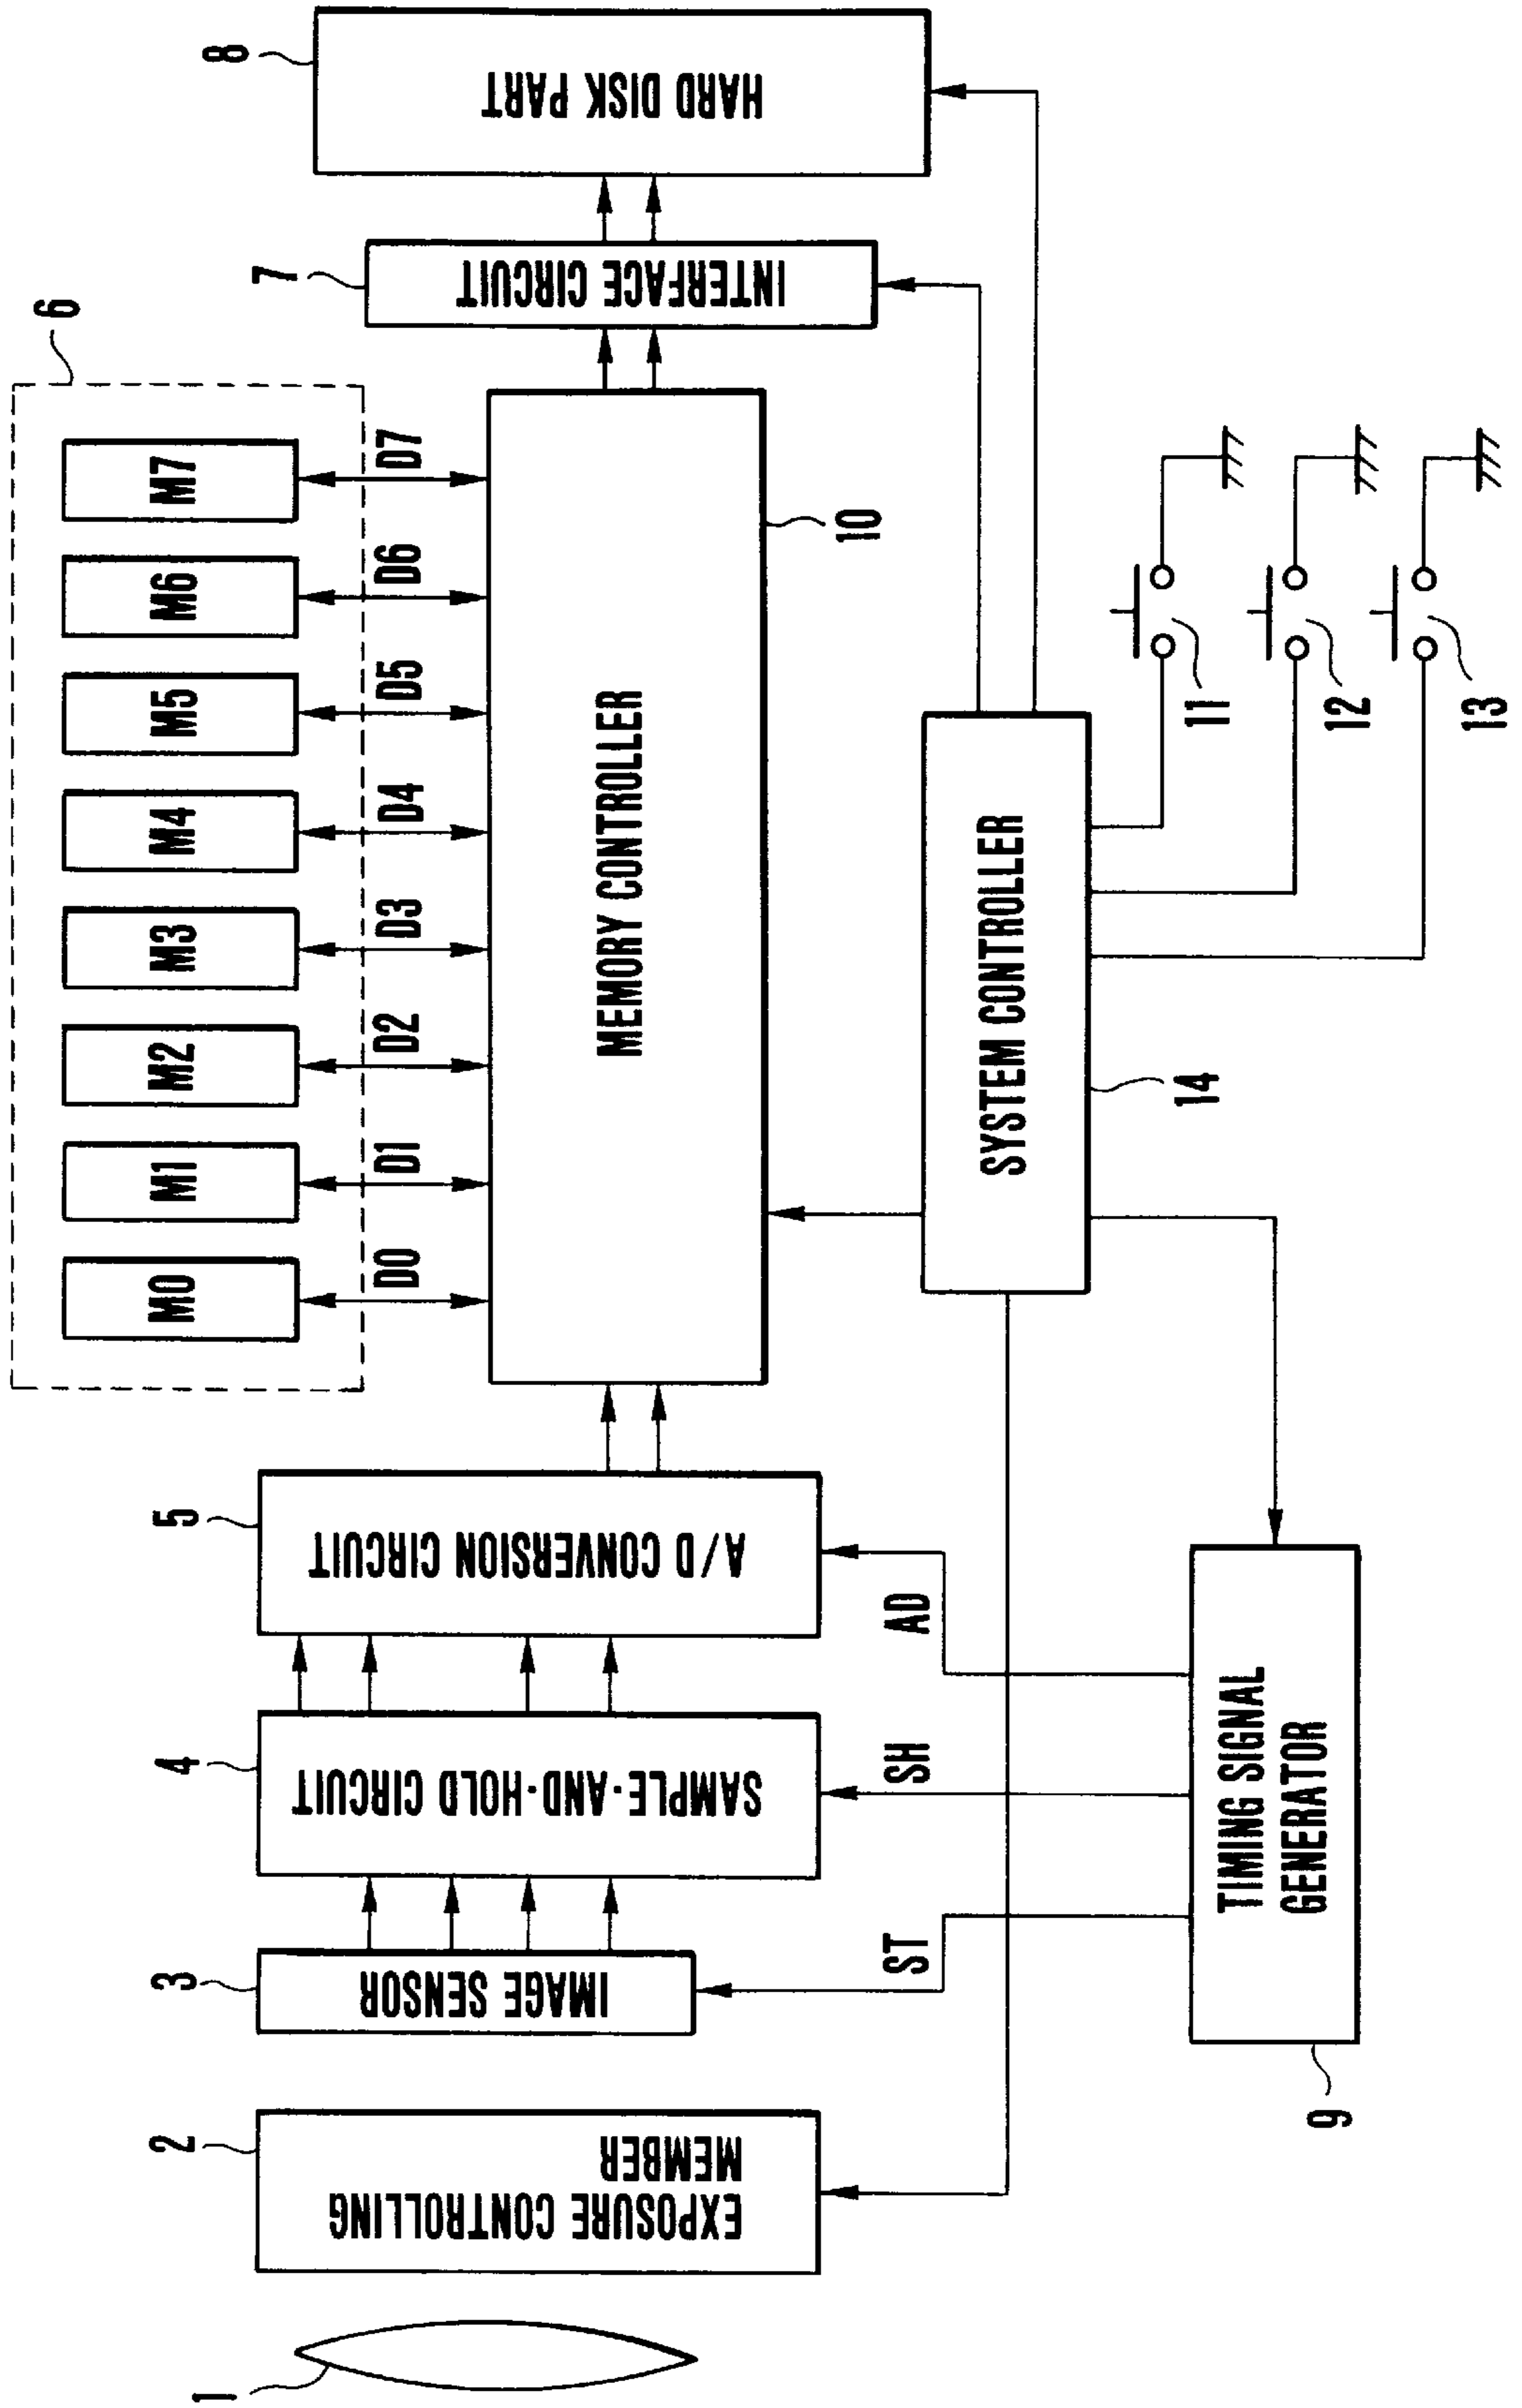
1
2
EXPOSURE CONTROLLING MEMBER
3
IMAGE SENSOR
4
SAMPLE-AND-HOLD CIRCUIT
5
A/D CONVERSION CIRCUIT
6
M0
M1
M2
M3
M4
M5
M6
M7
D0
D1
D2
D3
D4
D5
D6
D7
MEMORY CONTROLLER
10
7
INTERFACE CIRCUIT
8
HARD DISK PART
ST
SH
AD
TIMING SIGNAL GENERATOR
9
SYSTEM CONTROLLER
14
11
12
13